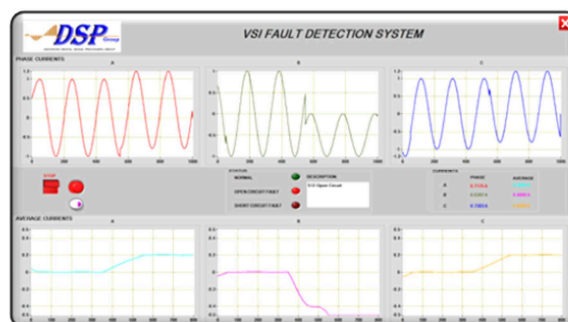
DSP Group

VSI FAULT DETECTION SYSTEM

PHASE CURRENTS

A

B

C

STOP

STATUS

NORMAL

OPEN CIRCUIT FAULT

SHORT CIRCUIT FAULT

DESCRIPTION

S2 Open Circuit

CURRENTS

PHASE

AVERAGE

A

B

C

AVERAGE CURRENTS

A

B

C